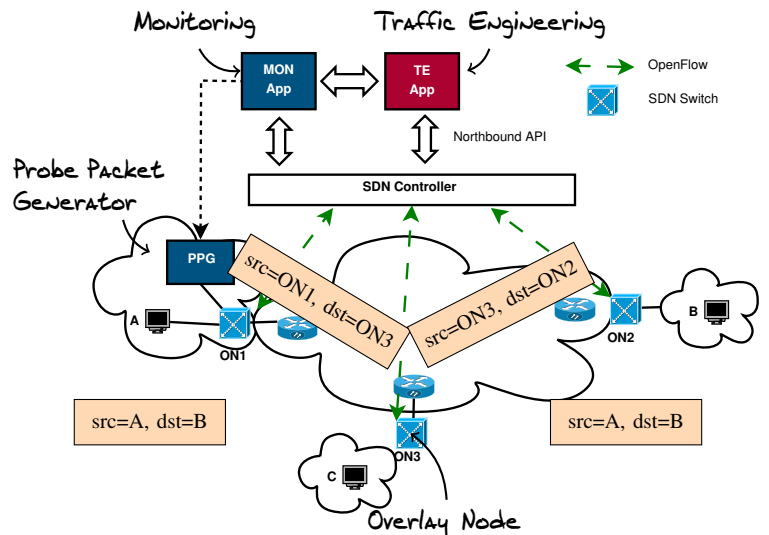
Monitoring

Traffic Engineering

OpenFlow

SDN Switch

MON App

TE App

Northbound API

Probe Packet Generator

SDN Controller

PPG

src=ON1, dst=ON3

src=ON3, dst=ON2

A

ON1

B

ON2

src=A, dst=B

src=A, dst=B

ON3

C

Overlay Node